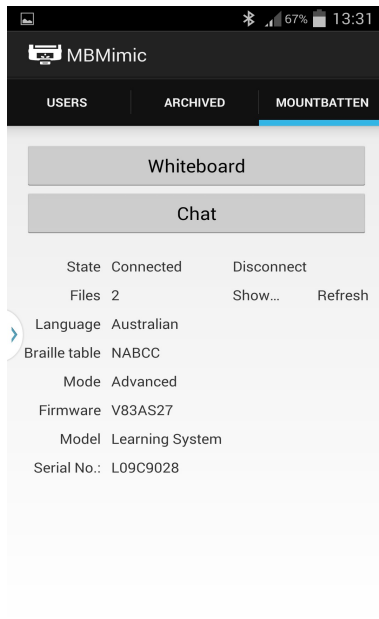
67% 13:31

MBMimic

USERS ARCHIVED MOUNTBATTEN

Whiteboard

Chat

State Connected Disconnect
Files 2 Show... Refresh
Language Australian
Braille table NABCC
Mode Advanced
Firmware V83AS27
Model Learning System
Serial No.: L09C9028